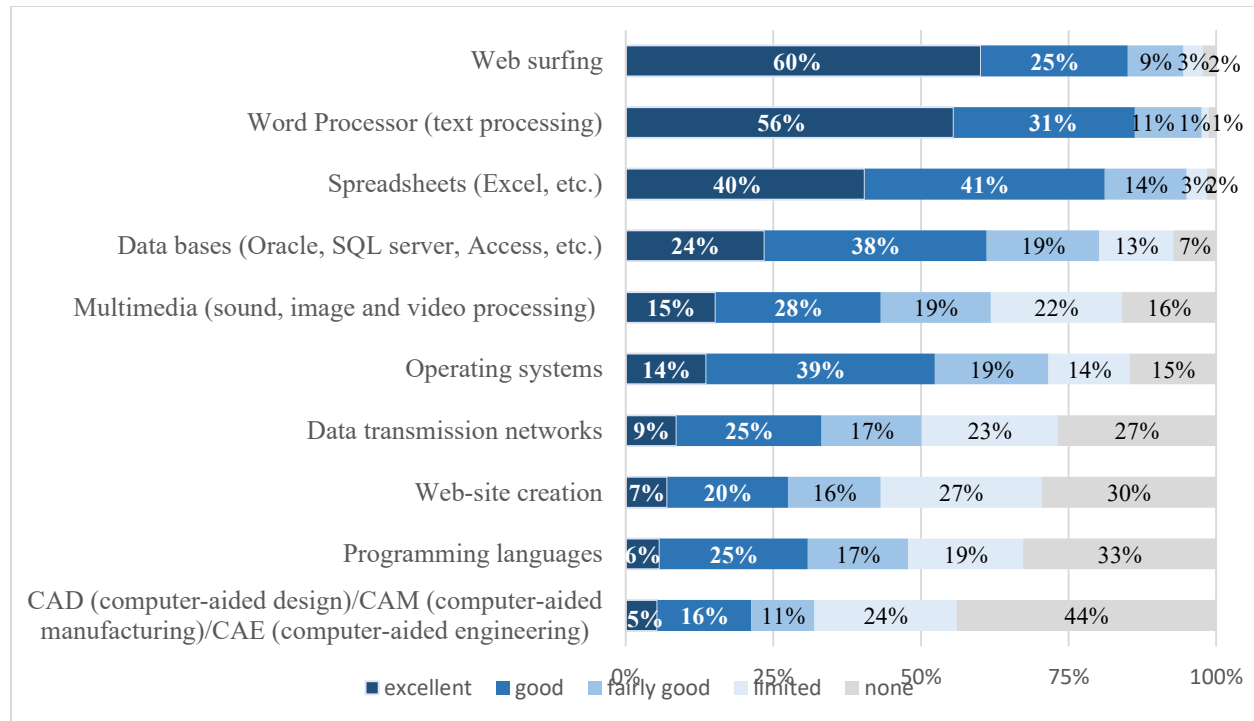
| | excellent | good | fairly good | limited | none |
|---|---|---|---|---|---|
| Web surfing | 60% | 25% | 9% | 3% | 2% |
| Word Processor (text processing) | 56% | 31% | 11% | 1% | 1% |
| Spreadsheets (Excel, etc.) | 40% | 41% | 14% | 3% | 2% |
| Data bases (Oracle, SQL server, Access, etc.) | 24% | 38% | 19% | 13% | 7% |
| Multimedia (sound, image and video processing) | 15% | 28% | 19% | 22% | 16% |
| Operating systems | 14% | 39% | 19% | 14% | 15% |
| Data transmission networks | 9% | 25% | 17% | 23% | 27% |
| Web-site creation | 7% | 20% | 16% | 27% | 30% |
| Programming languages | 6% | 25% | 17% | 19% | 33% |
| CAD (computer-aided design)/CAM (computer-aided manufacturing)/CAE (computer-aided engineering) | 5% | 16% | 11% | 24% | 44% |

0% 25% 50% 75% 100%

excellent good fairly good limited none